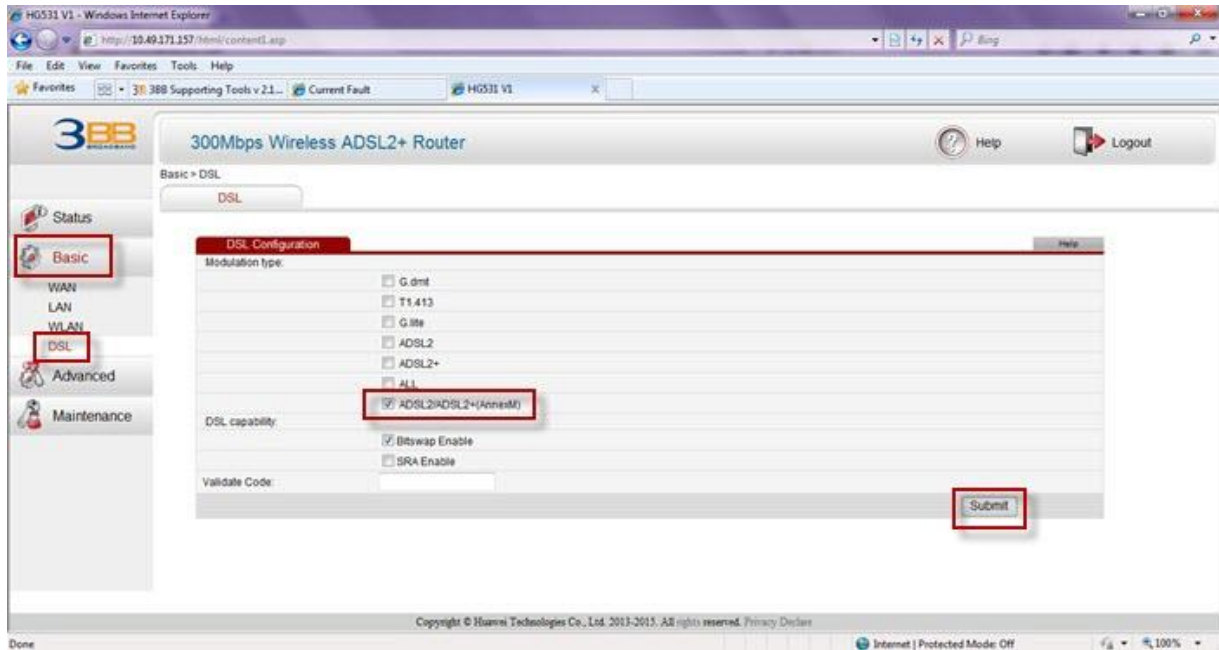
HG531 V1 - Windows Internet Explorer

http://10.49.171.157/html/content1.asp

Bing

File Edit View Favorites Tools Help

Favorites

3BB Supporting Tools v 2.1...

Current Fault

HG531 V1

3BB BROADBAND

300Mbps Wireless ADSL2+ Router

Help

Logout

Basic > DSL

DSL

Status

Basic

WAN

LAN

WLAN

DSL

Advanced

Maintenance

DSL Configuration

Help

Modulation type:

G.dmt

T1.413

G.lite

ADSL2

ADSL2+

ALL

ADSL2/ADSL2+(AnnexM)

DSL capability:

Bitswap Enable

SRA Enable

Validate Code:

Submit

Copyright © Huawei Technologies Co., Ltd. 2013-2015. All rights reserved. Privacy Declare

Done

Internet | Protected Mode: Off

100%